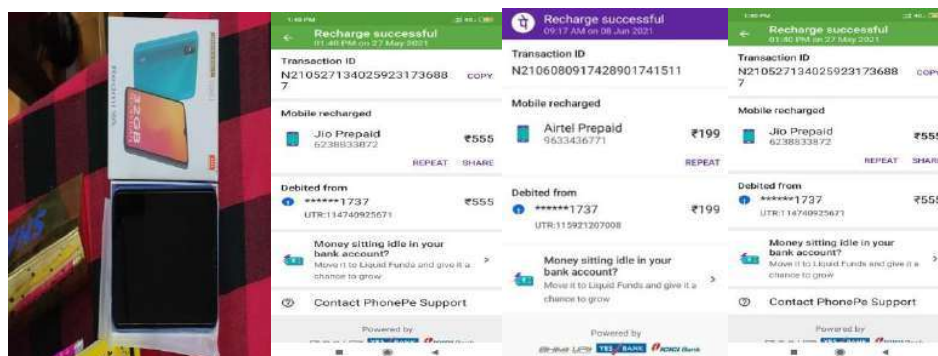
32GB

1:46 PM

Recharge successful
01:40 PM on 27 May 2021

Transaction ID
N21052713402592317368 87 COPY

Mobile recharged

Jio Prepaid
6238833872
₹555

REPEAT SHARE

Debited from
******1737
UTR:114740925671
₹555

Money sitting idle in your bank account?
Move it to Liquid Funds and give it a chance to grow

Contact PhonePe Support

Powered by

Recharge successful
09:17 AM on 08 Jun 2021

Transaction ID
N2106080917428901741511

Mobile recharged

Airtel Prepaid
9633436771
₹199

REPEAT

Debited from
******1737
UTR:115921207008
₹199

Money sitting idle in your bank account?
Move it to Liquid Funds and give it a chance to grow

Powered by
BHIM UPI YES BANK ICICI Bank

Recharge successful
01:40 PM on 27 May 2021

Transaction ID
N21052713402592317368 87 COPY

Mobile recharged

Jio Prepaid
6238833872
₹555

REPEAT SHARE

Debited from
******1737
UTR:114740925671
₹555

Money sitting idle in your bank account?
Move it to Liquid Funds and give it a chance to grow

Contact PhonePe Support

Powered by